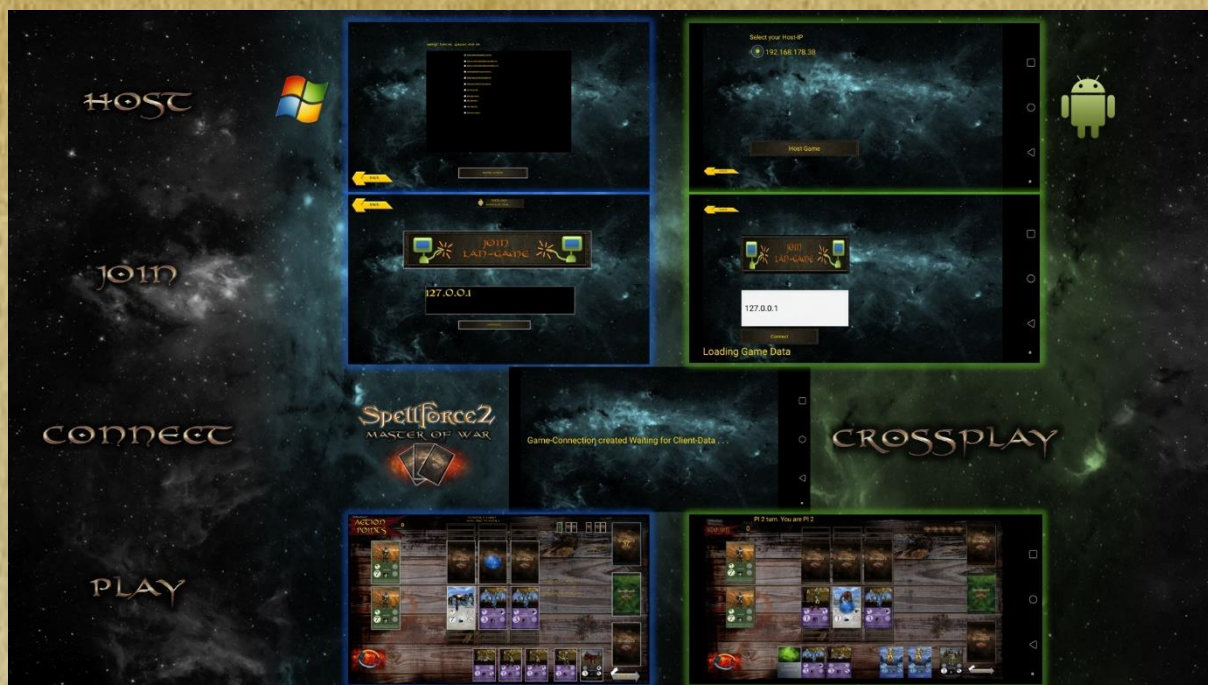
HOST

Select your Host-IP

192.168.178.38

Host Game

JOIN

JOIN LAN-GAME

127.0.0.1

JOIN LAN-GAME

127.0.0.1

Connect

Loading Game Data

CONNECT

SpellForce 2 MASTER OF WAR

Game-Connection created Waiting for Client-Data . . .

CROSSPLAY

PLAY

ACTION POINTS

Pl 2 turn. You are Pl 2